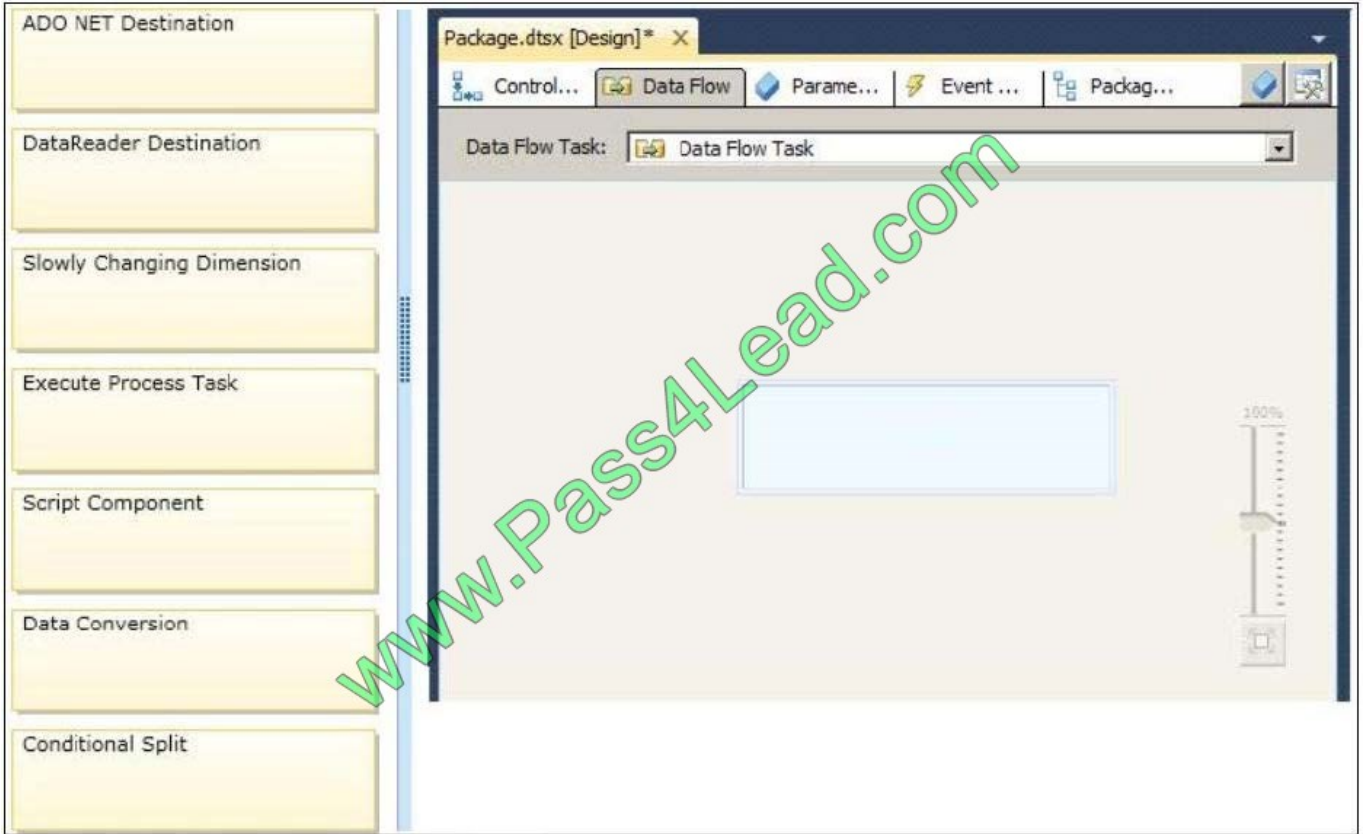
ADO NET Destination

DataReader Destination

Slowly Changing Dimension

Execute Process Task

Script Component

Data Conversion

Conditional Split

Package.dtsx [Design]* ×

Control... Data Flow Parame... Event ... Packag...

Data Flow Task: Data Flow Task

100%

www.Pass4Lead.com